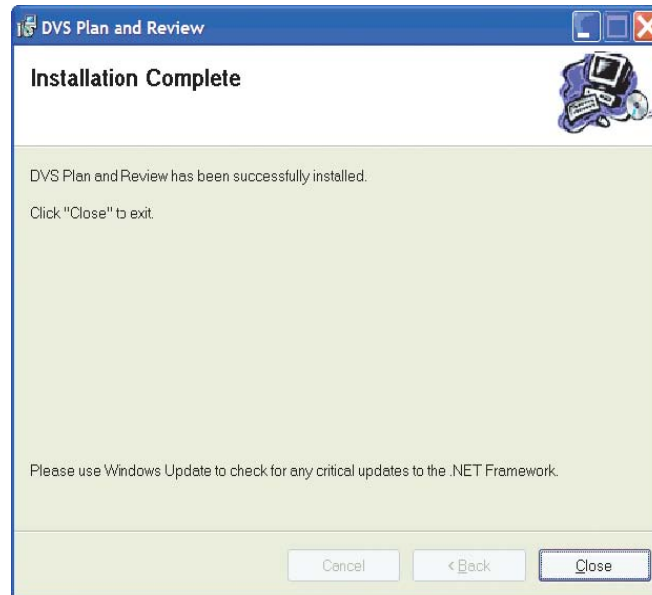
DVS Plan and Review

Installation Complete

DVS Plan and Review has been successfully installed.

Click "Close" to exit.

Please use Windows Update to check for any critical updates to the .NET Framework.

Cancel

< Back

Close